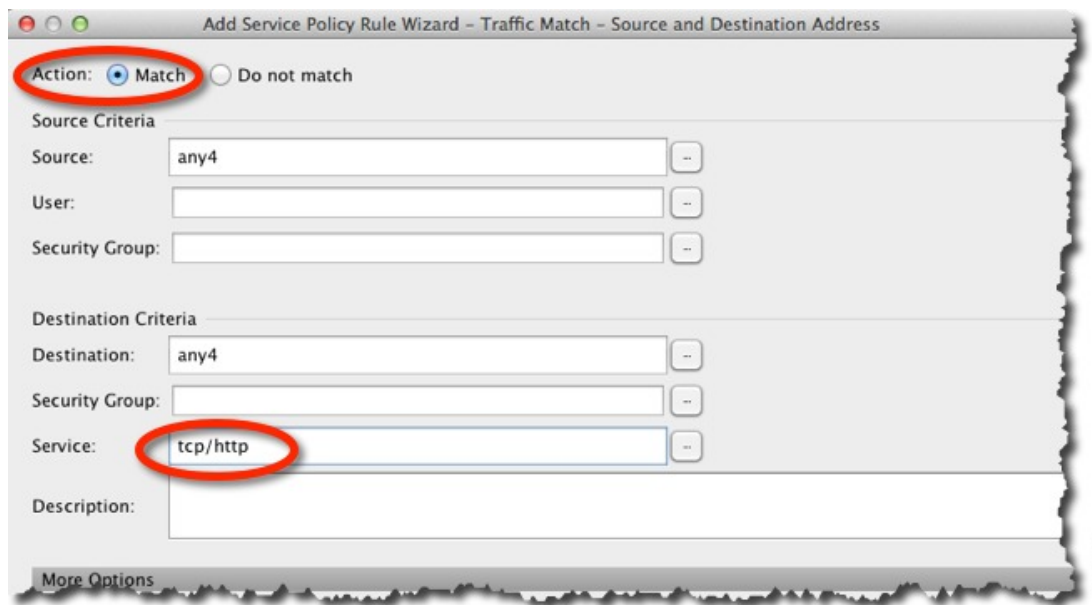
Add Service Policy Rule Wizard - Traffic Match - Source and Destination Address

Action: Match Do not match

Source Criteria

Source: any4 ...

User: ...

Security Group: ...

Destination Criteria

Destination: any4 ...

Security Group: ...

Service: tcp/http ...

Description:

More Options